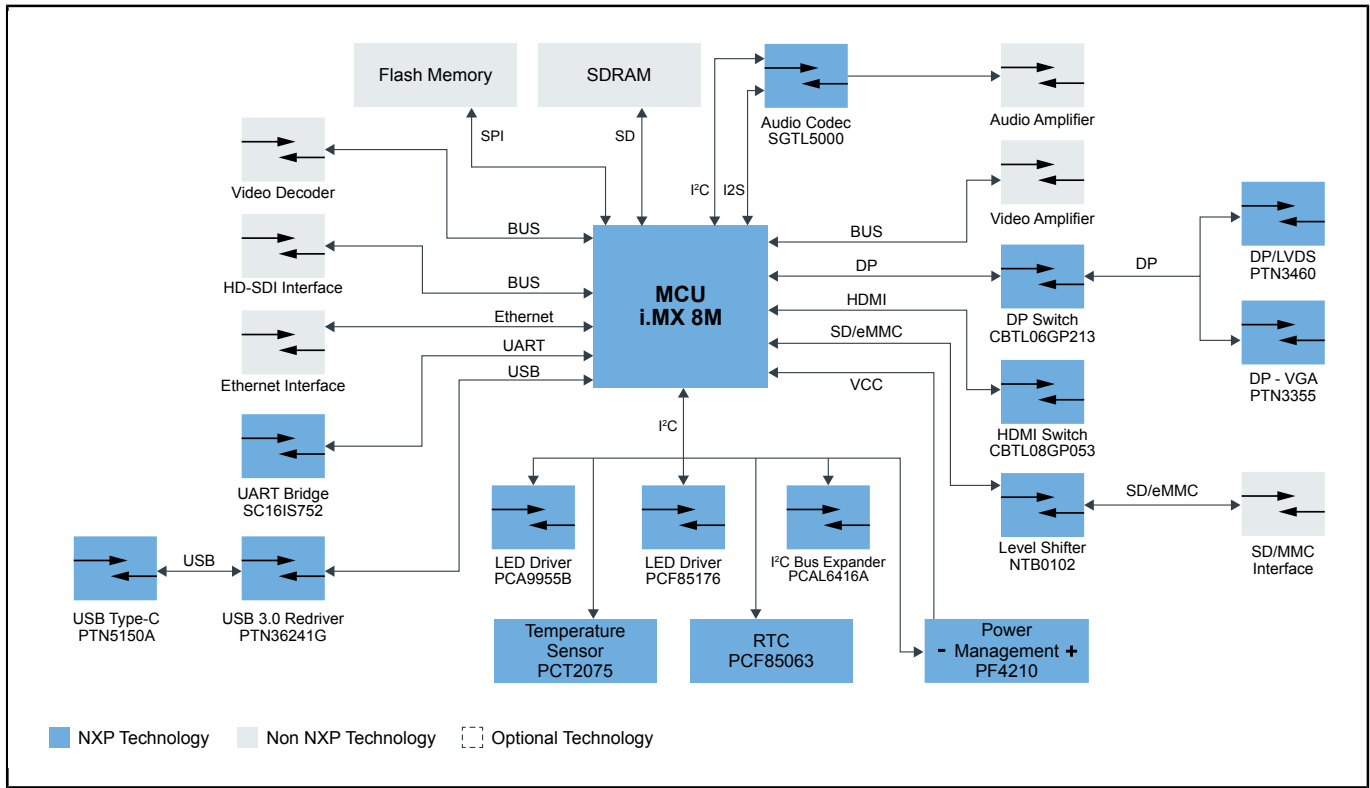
Flash Memory

SDRAM

Audio Codec
SGTL5000

Audio Amplifier

Video Decoder

SPI

SD

$I^2C$

I2S

Video Amplifier

DP/LVDS
PTN3460

BUS

BUS

HD-SDI Interface

BUS

MCU
i.MX 8M

DP

DP

DP Switch
CBTL06GP213

HDMI

Ethernet

SD/eMMC

DP - VGA
PTN3355

Ethernet Interface

UART

USB

VCC

HDMI Switch
CBTL08GP053

$I^2C$

UART Bridge
SC16IS752

SD/eMMC

Level Shifter
NTB0102

SD/MMC
Interface

LED Driver
PCA9955B

LED Driver
PCF85176

$I^2C$ Bus Expander
PCAL6416A

USB

USB Type-C
PTN5150A

USB 3.0 Redriver
PTN36241G

Temperature
Sensor
PCT2075

RTC
PCF85063

Power
- Management +
PF4210

NXP Technology

Non NXP Technology

Optional Technology